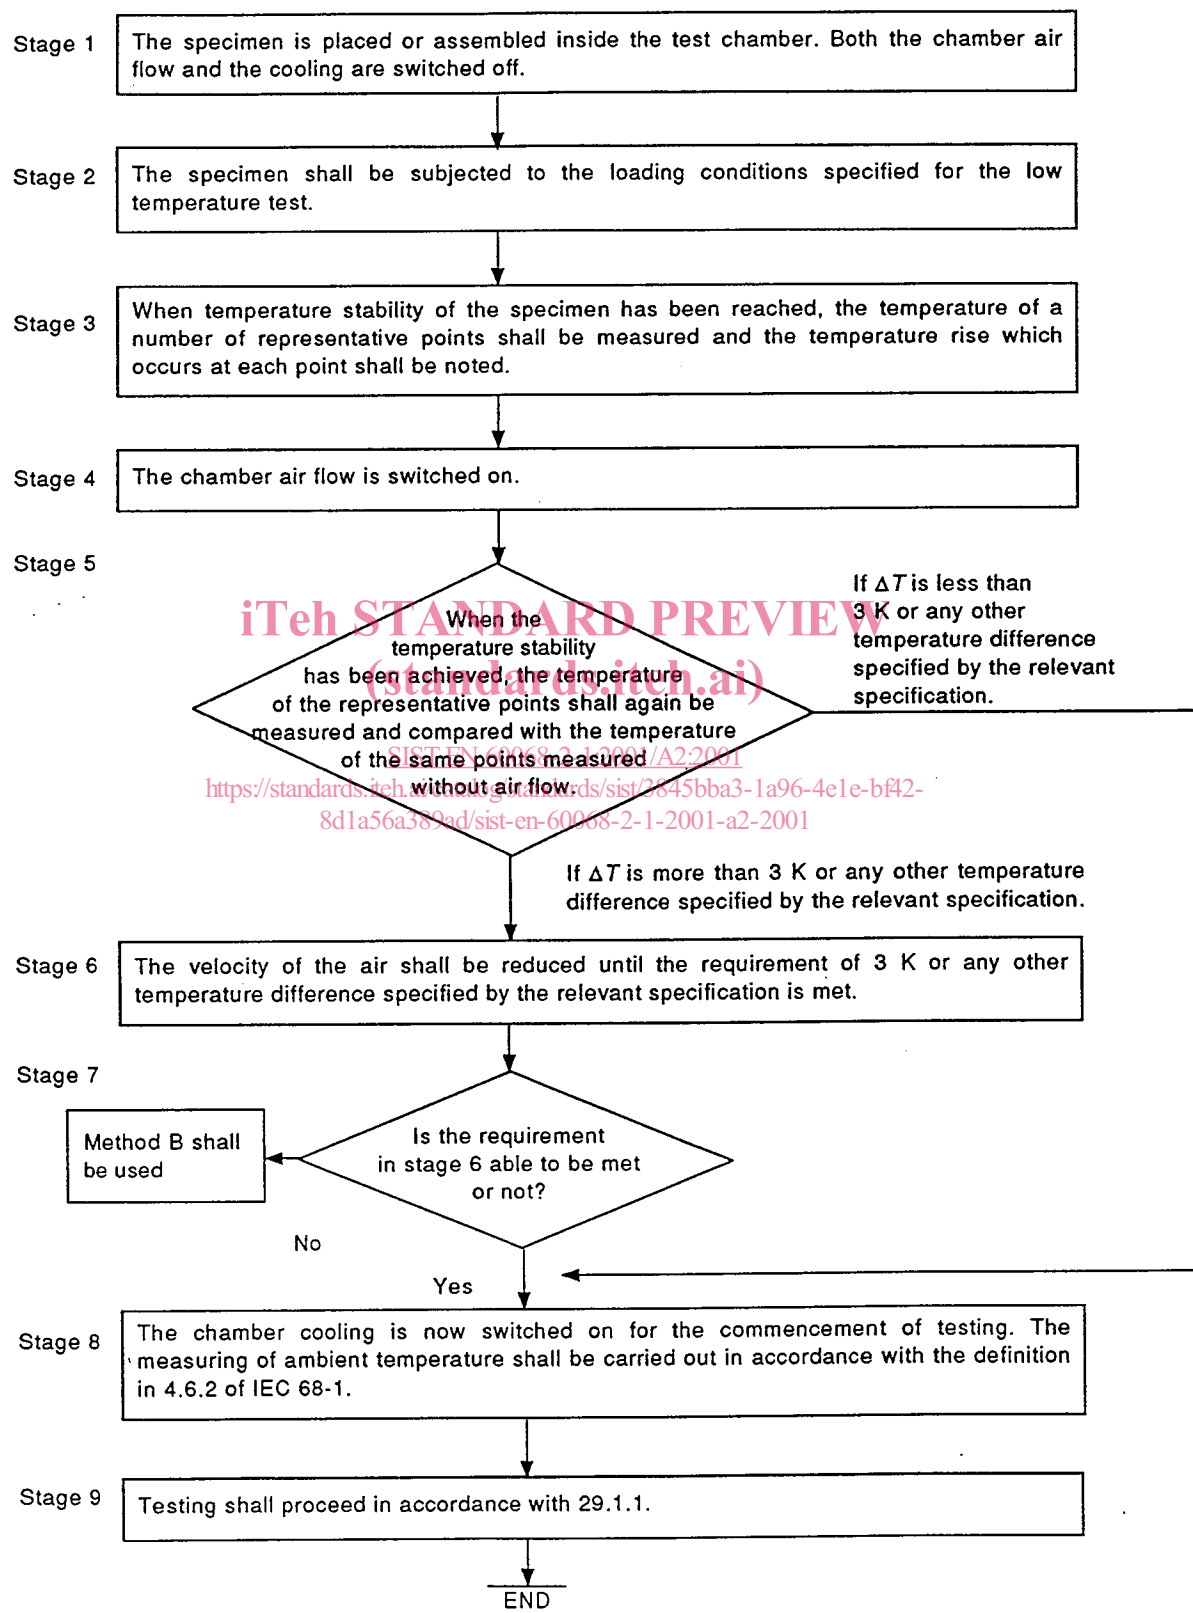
Stage 1

The specimen is placed or assembled inside the test chamber. Both the chamber air flow and the cooling are switched off.

Stage 2

The specimen shall be subjected to the loading conditions specified for the low temperature test.

Stage 3

When temperature stability of the specimen has been reached, the temperature of a number of representative points shall be measured and the temperature rise which occurs at each point shall be noted.

Stage 4

The chamber air flow is switched on.

Stage 5

When the temperature stability has been achieved, the temperature of the representative points shall again be measured and compared with the temperature of the same points measured without air flow.

If $\Delta T$ is less than 3 K or any other temperature difference specified by the relevant specification.

iTeh STANDARD PREVIEW
(standards.iteh.ai)
SIST EN 60068-2-1:2001/A2:2001
https://standards.iteh.ai/catalog/standards/sist/3845bba3-1a96-4e1e-bf42-8d1a56a389ad/sist-en-60068-2-1-2001-a2-2001

If $\Delta T$ is more than 3 K or any other temperature difference specified by the relevant specification.

Stage 6

The velocity of the air shall be reduced until the requirement of 3 K or any other temperature difference specified by the relevant specification is met.

Stage 7

Method B shall be used

Is the requirement in stage 6 able to be met or not?

No

Yes

Stage 8

The chamber cooling is now switched on for the commencement of testing. The measuring of ambient temperature shall be carried out in accordance with the definition in 4.6.2 of IEC 68-1.

Stage 9

Testing shall proceed in accordance with 29.1.1.

END